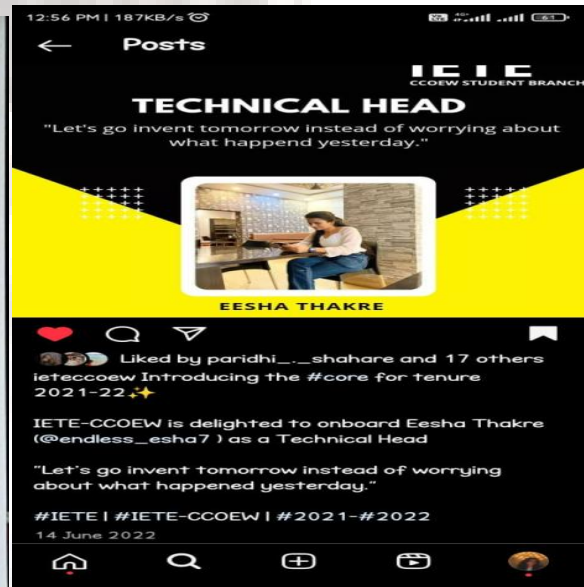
12:56 PM | 187KB/s

Posts

IETE
CCOEW STUDENT BRANCH

TECHNICAL HEAD

"Let's go invent tomorrow instead of worrying about what happend yesterday."

EESHA THAKRE

Liked by paridhi_._shahare and 17 others

ieteccoew Introducing the #core for tenure 2021-22✨

IETE-CCOEW is delighted to onboard Eesha Thakre (@endless_esha7 ) as a Technical Head

"Let's go invent tomorrow instead of worrying about what happened yesterday."

#IETE | #IETE-CCOEW | #2021-#2022

14 June 2022